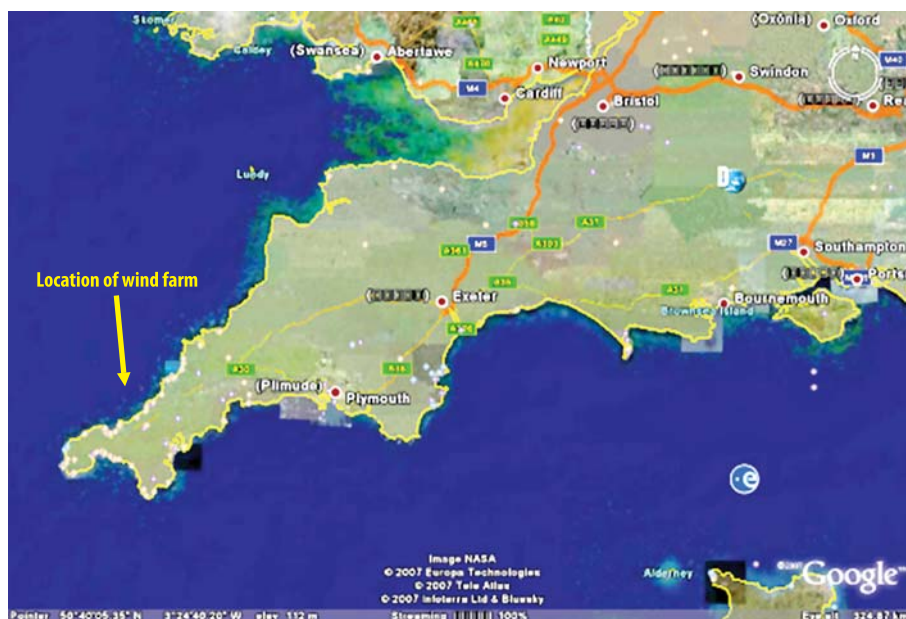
Location of wind farm

(Oxònia) Oxford
(Swansea) Abertawe
Newport
Cardiff
Bristol
Swindon
M4
M40
M5
Lundy
Exeter
(Plimude) Plymouth
Bournemouth
Southampton
Ports
M27
A30
A38
A35
A303
Brownsea Island
Alderney
Image NASA
© 2007 Europa Technologies
© 2007 Tele Atlas
© 2007 Infoterra Ltd & Bluesky
Google
Pointer 50°40'05.35" N 3°24'40.20" W elev 112 m
Streaming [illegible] 100%
Eye alt 326.87 km